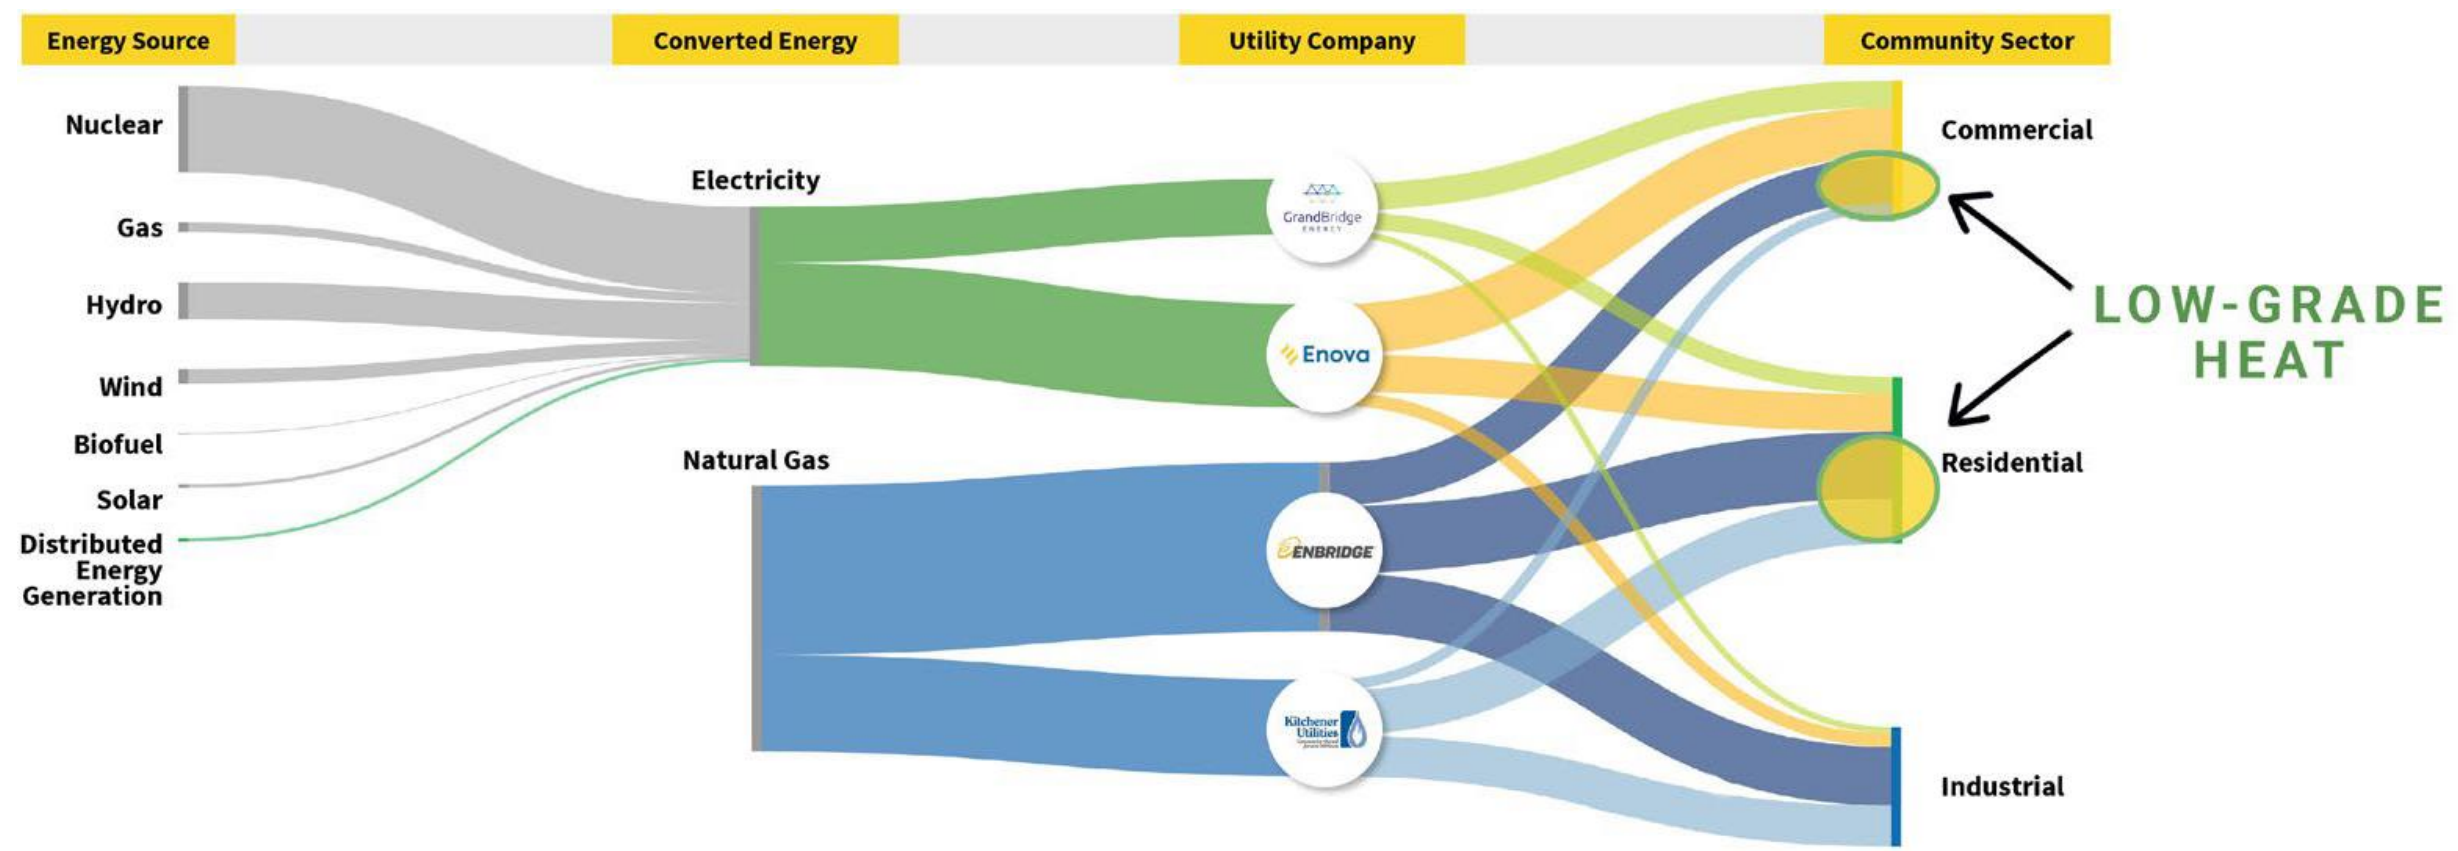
Energy Source
Converted Energy
Utility Company
Community Sector

Nuclear
Gas
Hydro
Wind
Biofuel
Solar
Distributed Energy Generation

Electricity
Natural Gas

GrandBridge ENERGY
Enova
ENBRIDGE
Kitchener Utilities

Commercial
Residential
Industrial

LOW-GRADE HEAT